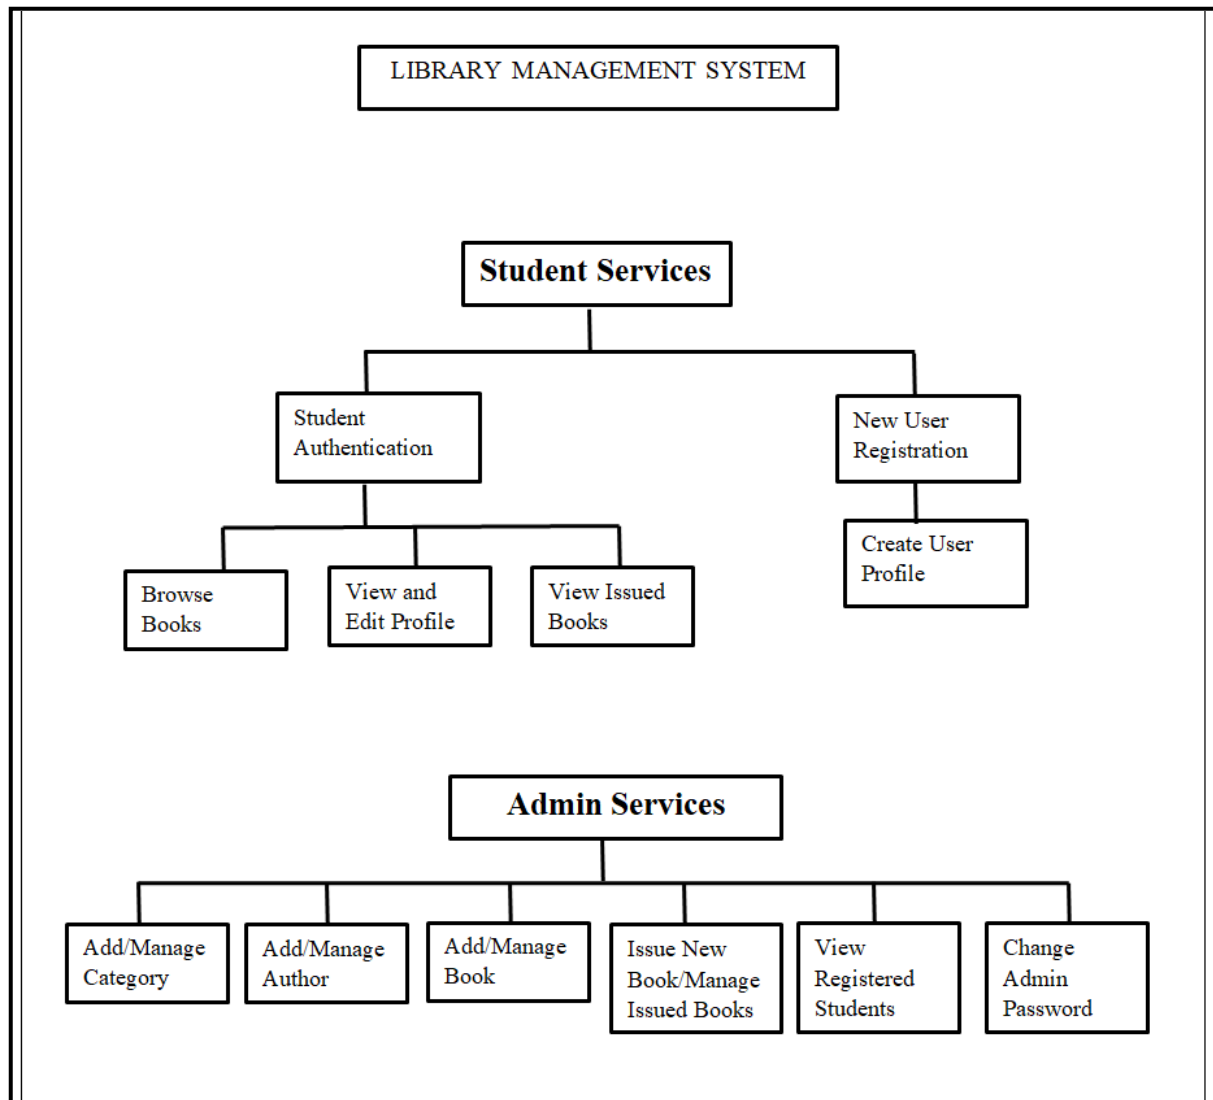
LIBRARY MANAGEMENT SYSTEM

Student Services

Student Authentication

New User Registration

Browse Books

View and Edit Profile

View Issued Books

Create User Profile

Admin Services

Add/Manage Category

Add/Manage Author

Add/Manage Book

Issue New Book/Manage Issued Books

View Registered Students

Change Admin Password